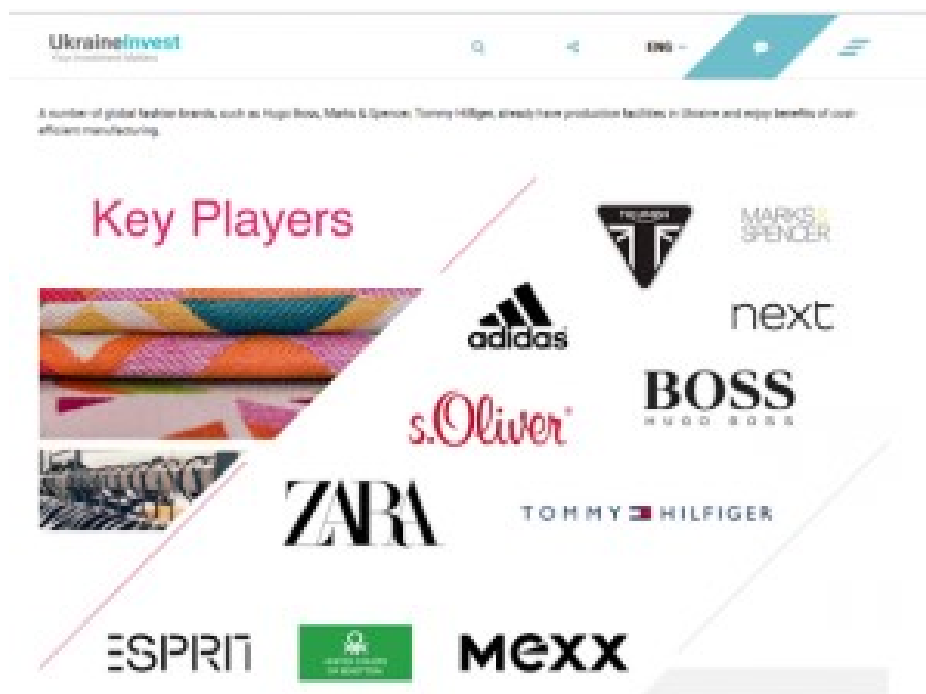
UkraineInvest
Your Investment Matters

ENG

A number of global fashion brands, such as Hugo Boss, Marks & Spencer, Tommy Hilfiger, already have production facilities in Ukraine and enjoy benefits of cost-efficient manufacturing.

Key Players

TRIUMPH

MARKS & SPENCER

adidas

next

BOSS
HUGO BOSS

s.Oliver

ZARA

TOMMY HILFIGER

ESPRIT

UNITED COLORS OF BENETTON

MEXX